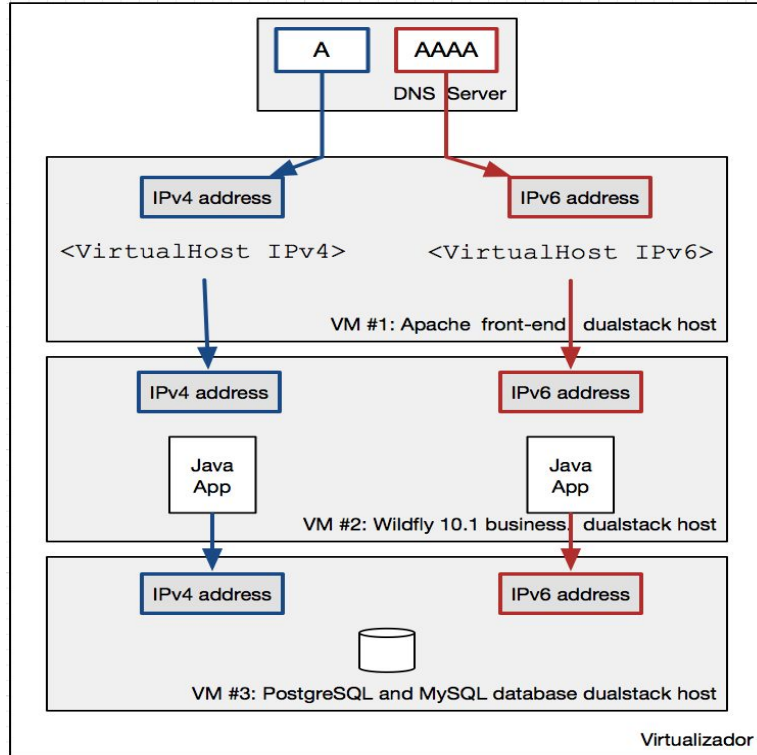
A

AAAA

DNS Server

IPv4 address

IPv6 address

<VirtualHost IPv4>

<VirtualHost IPv6>

VM #1: Apache front-end dualstack host

IPv4 address

IPv6 address

Java App

Java App

VM #2: Wildfly 10.1 business. dualstack host

IPv4 address

IPv6 address

VM #3: PostgreSQL and MySQL database dualstack host

Virtualizador